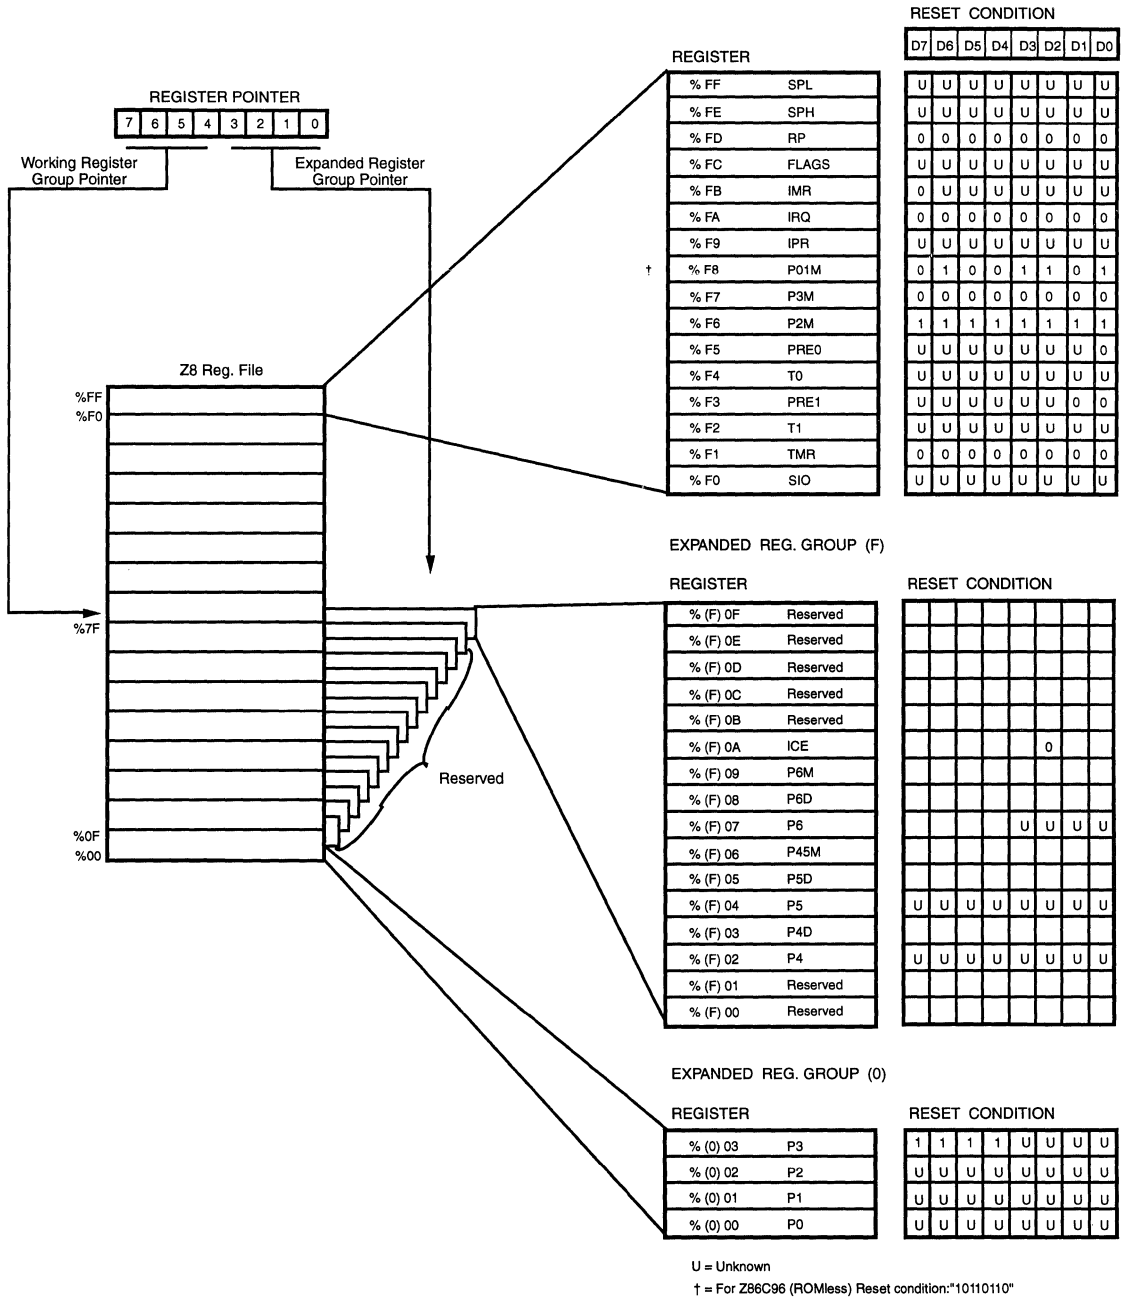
REGISTER POINTER

| 7 | 6 | 5 | 4 | 3 | 2 | 1 | 0 |
|---|---|---|---|---|---|---|---|

Working Register Group Pointer

Expanded Register Group Pointer

Z8 Reg. File

%FF
%F0
%7F
%0F
%00

Reserved

RESET CONDITION

| REGISTER | | D7 | D6 | D5 | D4 | D3 | D2 | D1 | D0 |
|---|---|---|---|---|---|---|---|---|---|
| % FF | SPL | U | U | U | U | U | U | U | U |
| % FE | SPH | U | U | U | U | U | U | U | U |
| % FD | RP | 0 | 0 | 0 | 0 | 0 | 0 | 0 | 0 |
| % FC | FLAGS | U | U | U | U | U | U | U | U |
| % FB | IMR | 0 | U | U | U | U | U | U | U |
| % FA | IRQ | 0 | 0 | 0 | 0 | 0 | 0 | 0 | 0 |
| % F9 | IPR | U | U | U | U | U | U | U | U |
| † % F8 | P01M | 0 | 1 | 0 | 0 | 1 | 1 | 0 | 1 |
| % F7 | P3M | 0 | 0 | 0 | 0 | 0 | 0 | 0 | 0 |
| % F6 | P2M | 1 | 1 | 1 | 1 | 1 | 1 | 1 | 1 |
| % F5 | PRE0 | U | U | U | U | U | U | U | 0 |
| % F4 | T0 | U | U | U | U | U | U | U | U |
| % F3 | PRE1 | U | U | U | U | U | U | 0 | 0 |
| % F2 | T1 | U | U | U | U | U | U | U | U |
| % F1 | TMR | 0 | 0 | 0 | 0 | 0 | 0 | 0 | 0 |
| % F0 | SIO | U | U | U | U | U | U | U | U |

EXPANDED REG. GROUP (F)

| REGISTER | | RESET CONDITION | | | | | | | |
|---|---|---|---|---|---|---|---|---|---|
| % (F) 0F | Reserved | | | | | | | | |
| % (F) 0E | Reserved | | | | | | | | |
| % (F) 0D | Reserved | | | | | | | | |
| % (F) 0C | Reserved | | | | | | | | |
| % (F) 0B | Reserved | | | | | | | | |
| % (F) 0A | ICE | | | | | | 0 | | |
| % (F) 09 | P6M | | | | | | | | |
| % (F) 08 | P6D | | | | | | | | |
| % (F) 07 | P6 | | | | | U | U | U | U |
| % (F) 06 | P45M | | | | | | | | |
| % (F) 05 | P5D | | | | | | | | |
| % (F) 04 | P5 | U | U | U | U | U | U | U | U |
| % (F) 03 | P4D | | | | | | | | |
| % (F) 02 | P4 | U | U | U | U | U | U | U | U |
| % (F) 01 | Reserved | | | | | | | | |
| % (F) 00 | Reserved | | | | | | | | |

EXPANDED REG. GROUP (0)

| REGISTER | | RESET CONDITION | | | | | | | |
|---|---|---|---|---|---|---|---|---|---|
| % (0) 03 | P3 | 1 | 1 | 1 | 1 | U | U | U | U |
| % (0) 02 | P2 | U | U | U | U | U | U | U | U |
| % (0) 01 | P1 | U | U | U | U | U | U | U | U |
| % (0) 00 | P0 | U | U | U | U | U | U | U | U |

U = Unknown
† = For Z86C96 (ROMless) Reset condition:"10110110"